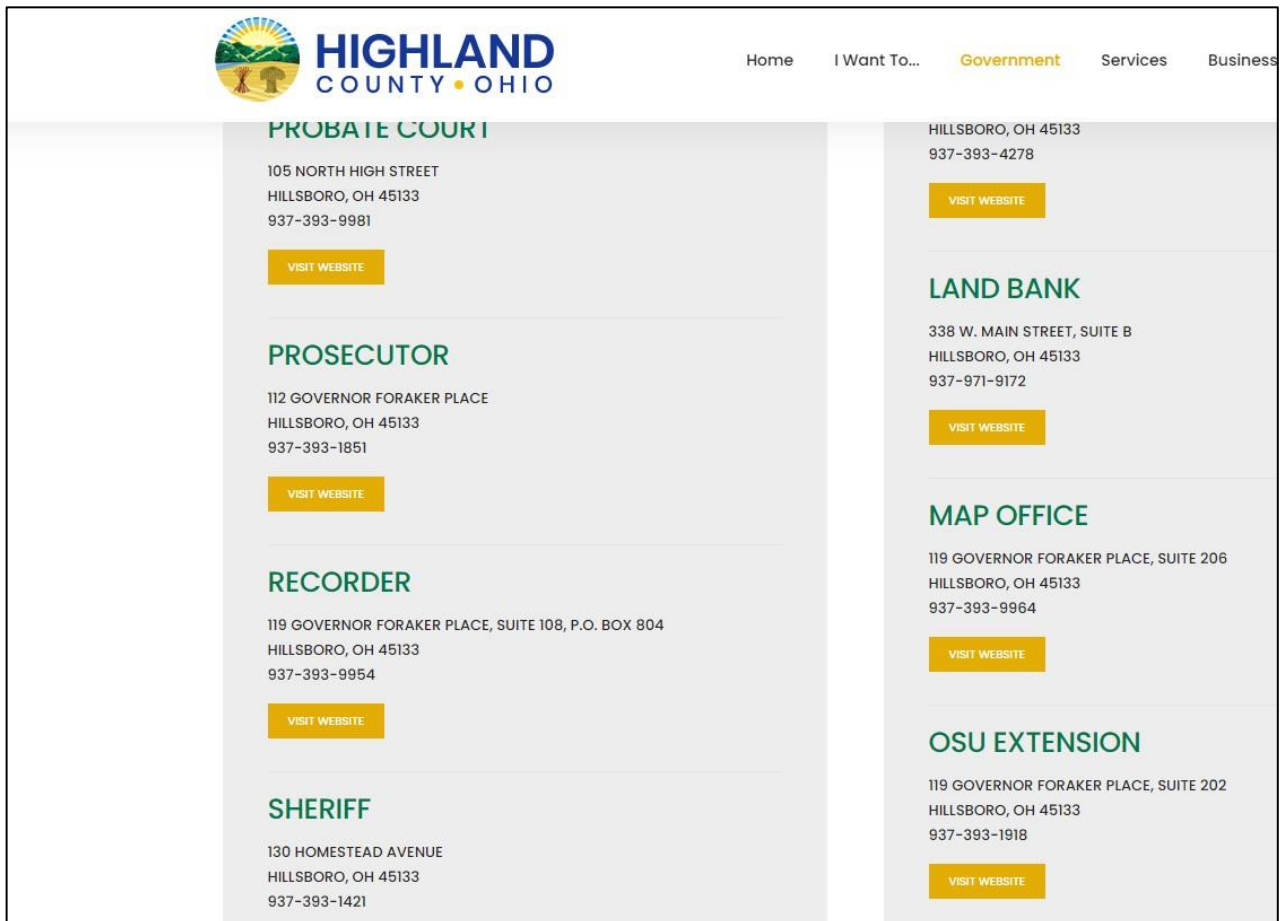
HIGHLAND
COUNTY • OHIO

Home
I Want To...
Government
Services
Business

PROBATE COURT
105 NORTH HIGH STREET
HILLSBORO, OH 45133
937-393-9981

VISIT WEBSITE

PROSECUTOR
112 GOVERNOR FORAKER PLACE
HILLSBORO, OH 45133
937-393-1851

VISIT WEBSITE

RECORDER
119 GOVERNOR FORAKER PLACE, SUITE 108, P.O. BOX 804
HILLSBORO, OH 45133
937-393-9954

VISIT WEBSITE

SHERIFF
130 HOMESTEAD AVENUE
HILLSBORO, OH 45133
937-393-1421

HILLSBORO, OH 45133
937-393-4278

VISIT WEBSITE

LAND BANK
338 W. MAIN STREET, SUITE B
HILLSBORO, OH 45133
937-971-9172

VISIT WEBSITE

MAP OFFICE
119 GOVERNOR FORAKER PLACE, SUITE 206
HILLSBORO, OH 45133
937-393-9964

VISIT WEBSITE

OSU EXTENSION
119 GOVERNOR FORAKER PLACE, SUITE 202
HILLSBORO, OH 45133
937-393-1918

VISIT WEBSITE